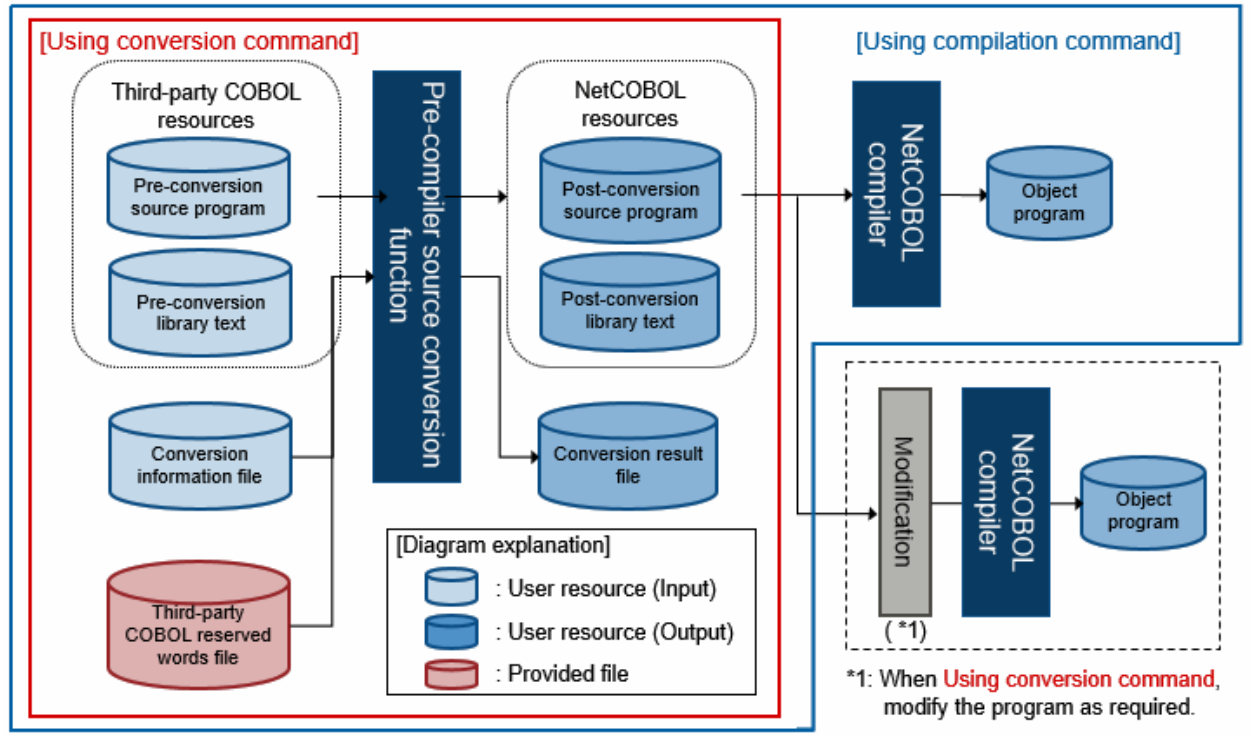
[Using conversion command]

Third-party COBOL resources

Pre-conversion source program

Pre-conversion library text

Conversion information file

Third-party COBOL reserved words file

Pre-compiler source conversion function

NetCOBOL resources

Post-conversion source program

Post-conversion library text

Conversion result file

[Diagram explanation]

: User resource (Input)

: User resource (Output)

: Provided file

[Using compilation command]

NetCOBOL compiler

Object program

Modification

( *1)

NetCOBOL compiler

Object program

*1: When Using conversion command, modify the program as required.